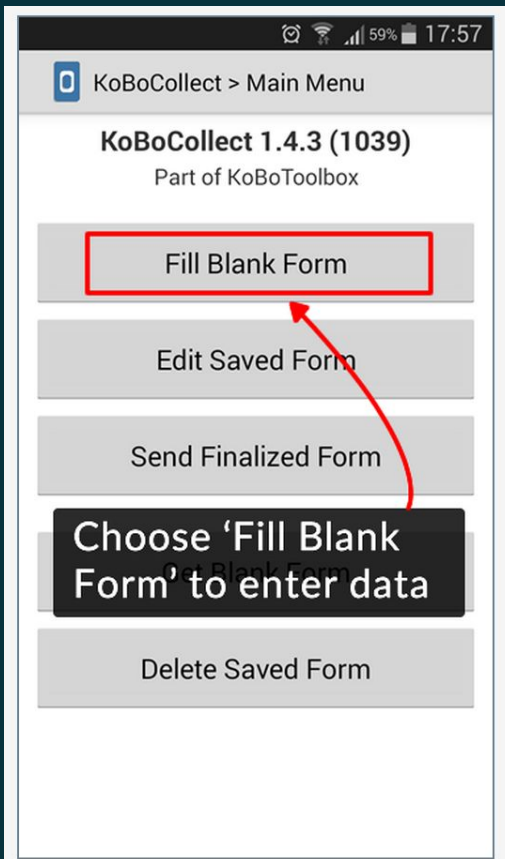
59% 17:57

KoBoCollect > Main Menu

KoBoCollect 1.4.3 (1039)
Part of KoBoToolbox

Fill Blank Form

Edit Saved Form

Send Finalized Form

Get Blank Form

Choose 'Fill Blank Form' to enter data

Delete Saved Form